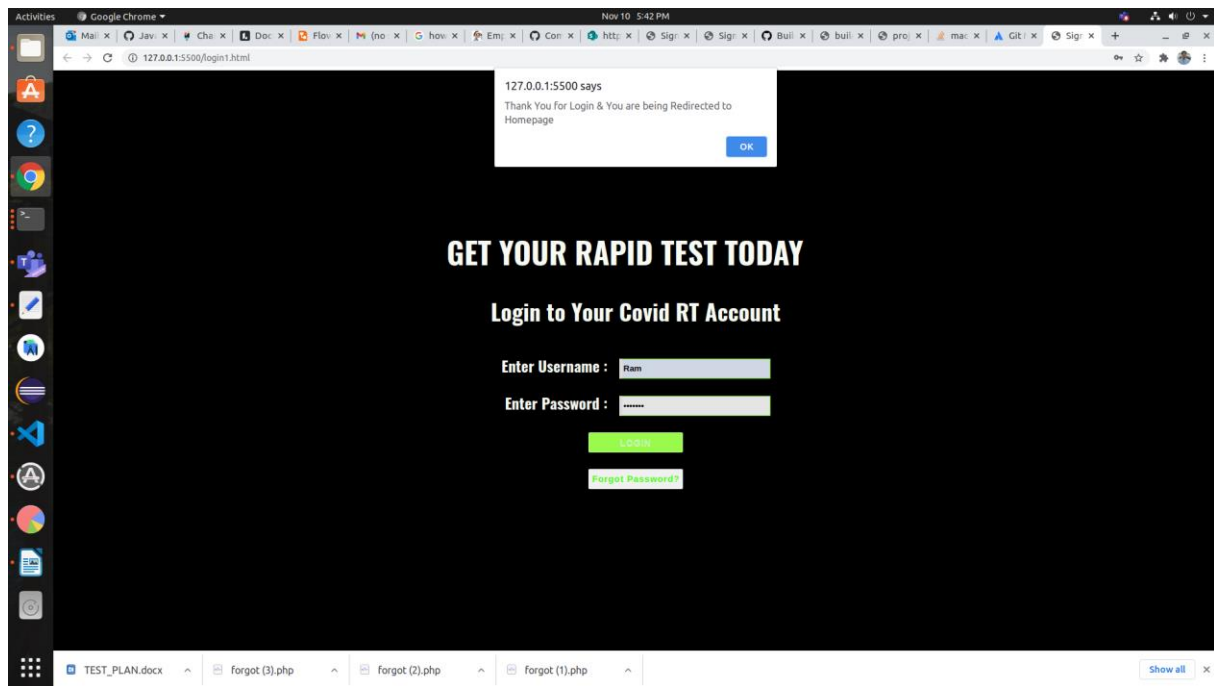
Activities Google Chrome ▾ Nov 10 5:42 PM

Mail × | Java × | Cha × | Doc × | Flov × | (no × | how × | Emp × | Con × | http × | Sign × | Sign × | Buil × | buil × | proj × | mac × | Git × | Sign × | +

127.0.0.1:5500/login1.html

127.0.0.1:5500 says

Thank You for Login & You are being Redirected to Homepage

OK

GET YOUR RAPID TEST TODAY

Login to Your Covid RT Account

Enter Username : Ram

Enter Password : •••••••

LOGIN

Forgot Password?

TEST_PLAN.docx forgot (3).php forgot (2).php forgot (1).php Show all ×